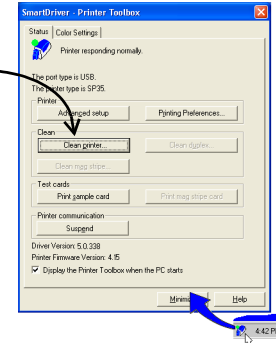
SmartDriver - Printer Toolbox

Status | Color Settings

Printer responding normally.

The port type is USB.
The printer type is SP35.

Printer
Advanced setup
Printing Preferences...

Clean
Clean printer...
Clean duplex...
Clean mag stripe...

Test cards
Print sample card
Print mag stripe card

Printer communication
Suspend

Driver Version: 5.0.338
Printer Firmware Version: 4.15
Display the Printer Toolbox when the PC starts

Minim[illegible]
Help

4:42 P